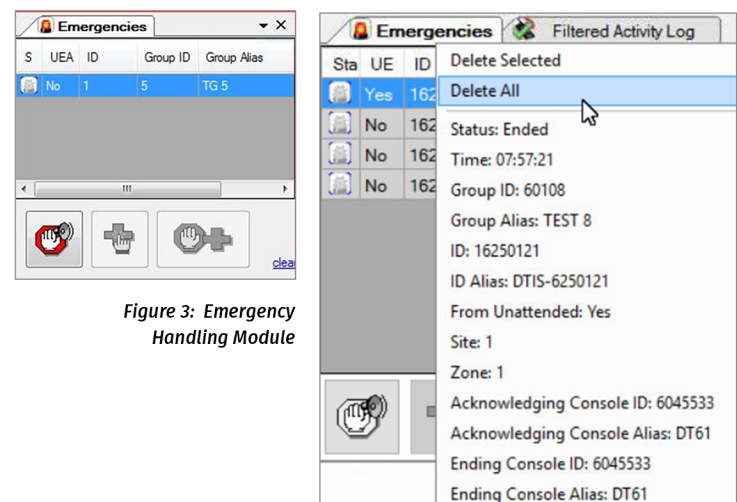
Emergencies ▾ ×

| S | UEA | ID | Group ID | Group Alias |
|---|---|---|---|---|
| | No | 1 | 5 | TG 5 |

clea

Figure 3: Emergency Handling Module

Emergencies | Filtered Activity Log

| Sta | UE | ID |
|---|---|---|
| | Yes | 162 |
| | No | 162 |
| | No | 162 |
| | No | 162 |

Delete Selected
Delete All
Status: Ended
Time: 07:57:21
Group ID: 60108
Group Alias: TEST 8
ID: 16250121
ID Alias: DTIS-6250121
From Unattended: Yes
Site: 1
Zone: 1
Acknowledging Console ID: 6045533
Acknowledging Console Alias: DT61
Ending Console ID: 6045533
Ending Console Alias: DT61